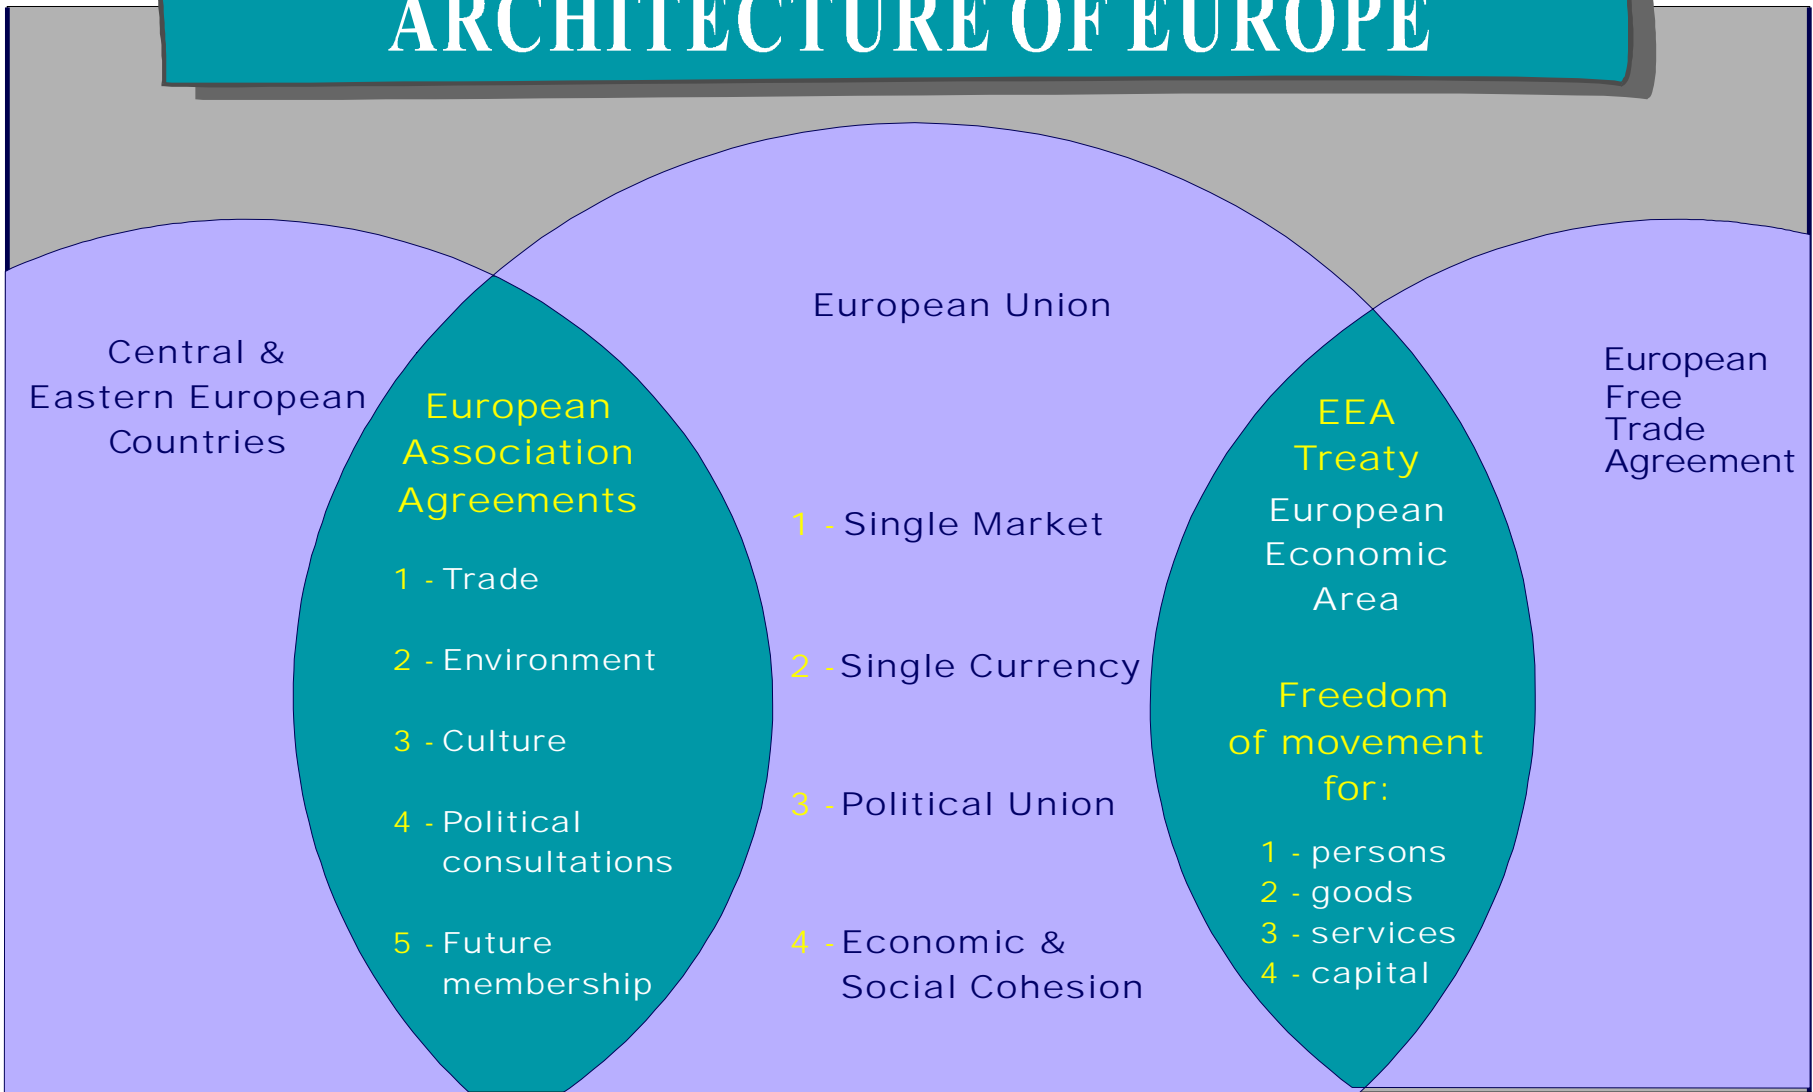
ARCHITECTURE OF EUROPE

European Union

Central & Eastern European Countries

European Association Agreements

1 - Trade

2 - Environment

3 - Culture

4 - Political consultations

5 - Future membership

1 - Single Market

2 - Single Currency

3 - Political Union

4 - Economic & Social Cohesion

EEA Treaty

European Economic Area

Freedom of movement for:

1 - persons
2 - goods
3 - services
4 - capital

European Free Trade Agreement